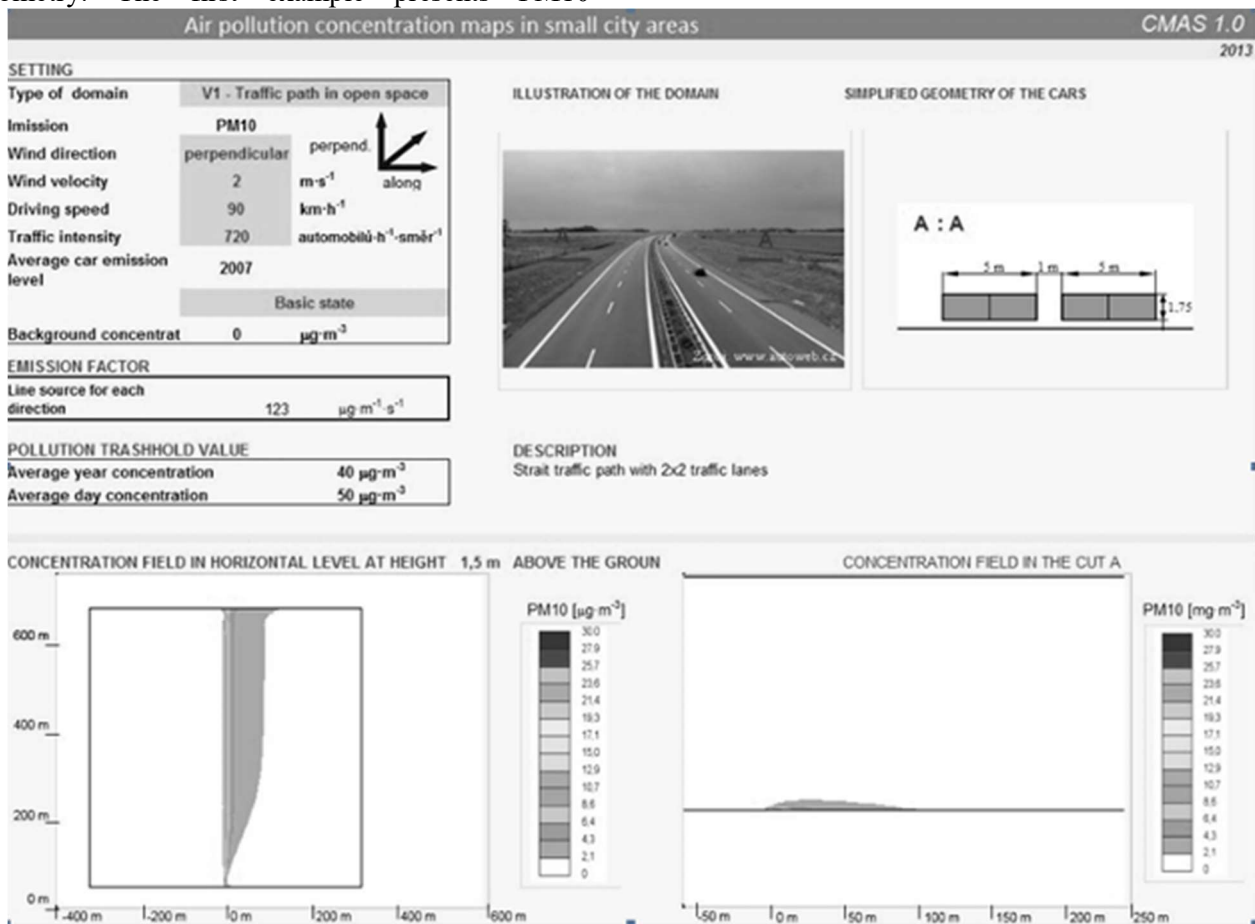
Air pollution concentration maps in small city areas

CMAS 1.0

2013

SETTING

| Type of domain | V1 - Traffic path in open space | |
|---|---|---|
| Imission | PM10 | |
| Wind direction | perpendicular | perpend. along |
| Wind velocity | 2 | $m \cdot s^{-1}$ |
| Driving speed | 90 | $km \cdot h^{-1}$ |
| Traffic intensity | 720 | automobilů$\cdot h^{-1}\cdot$směr$^{-1}$ |
| Average car emission level | 2007 | |
| | Basic state | |
| Background concentrat | 0 | $\mu g \cdot m^{-3}$ |

ILLUSTRATION OF THE DOMAIN

SIMPLIFIED GEOMETRY OF THE CARS

A : A

5 m 1 m 5 m

1,75

www.autoweb.cz

EMISSION FACTOR

Line source for each direction 123 $\mu g \cdot m^{-1} \cdot s^{-1}$

POLLUTION TRASHHOLD VALUE

Average year concentration 40 $\mu g \cdot m^{-3}$

Average day concentration 50 $\mu g \cdot m^{-3}$

DESCRIPTION

Strait traffic path with 2x2 traffic lanes

CONCENTRATION FIELD IN HORIZONTAL LEVEL AT HEIGHT 1,5 m ABOVE THE GROUN

CONCENTRATION FIELD IN THE CUT A

PM10 [$\mu g \cdot m^{-3}$]

30.0 27.9 25.7 23.6 21.4 19.3 17.1 15.0 12.9 10.7 8.6 6.4 4.3 2.1 0

PM10 [$mg \cdot m^{-3}$]

30.0 27.9 25.7 23.6 21.4 19.3 17.1 15.0 12.9 10.7 8.6 6.4 4.3 2.1 0

600 m 400 m 200 m 0 m

-400 m -200 m 0 m 200 m 400 m 600 m

-50 m 0 m 50 m 100 m 150 m 200 m 250 m